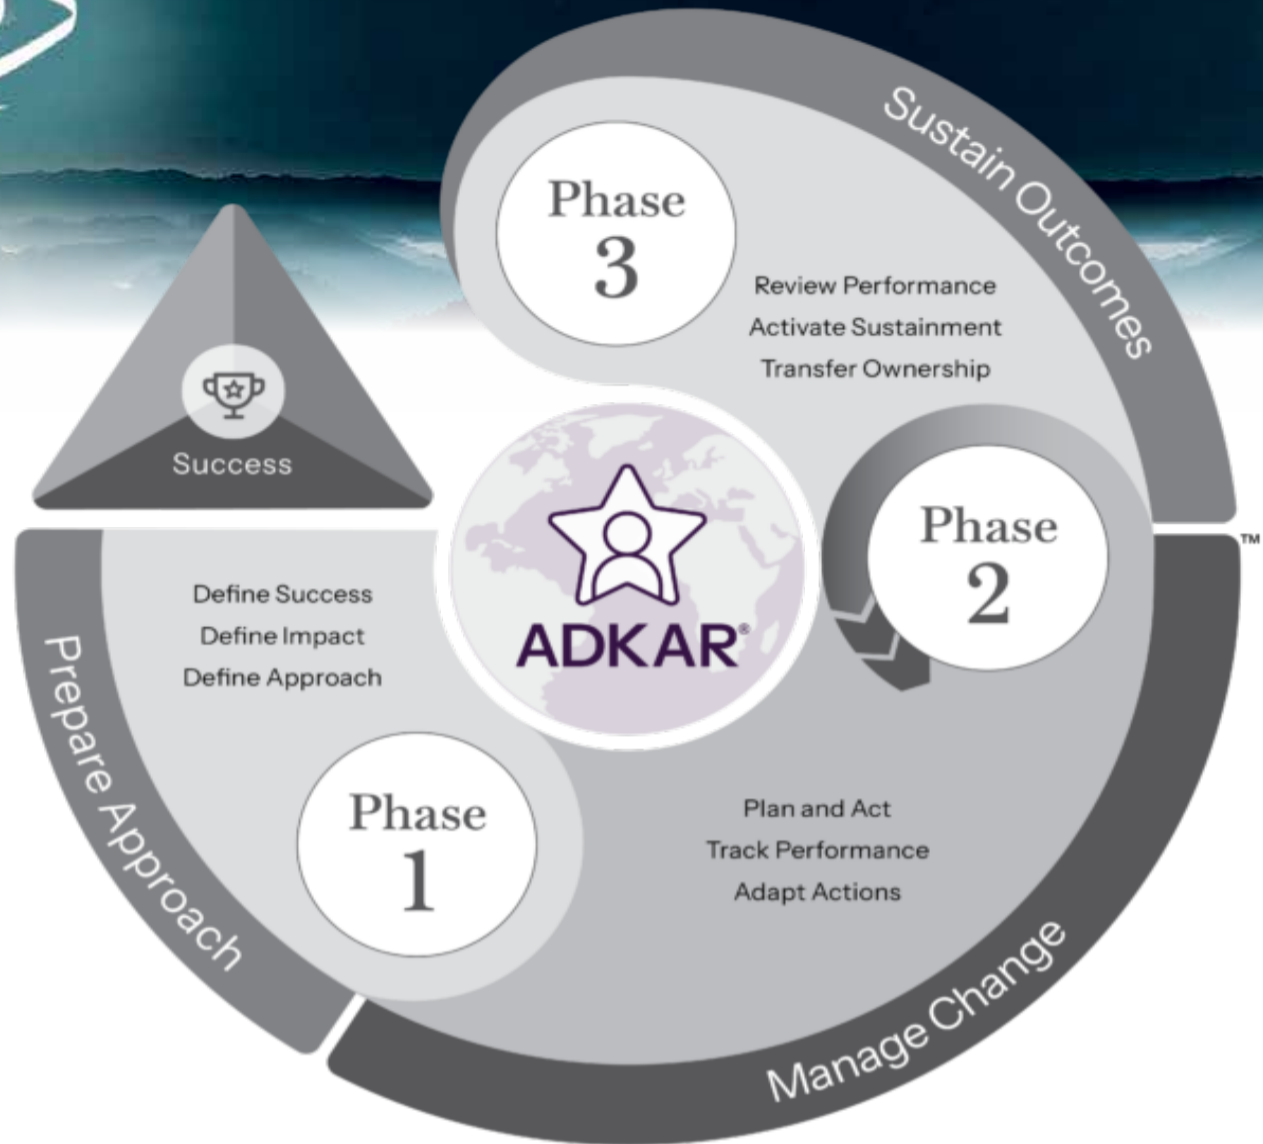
Sustain Outcomes

Phase 3

Review Performance
Activate Sustainment
Transfer Ownership

Success

Phase 2

™

Define Success
Define Impact
Define Approach

ADKAR®

Prepare Approach

Phase 1

Plan and Act
Track Performance
Adapt Actions

Manage Change